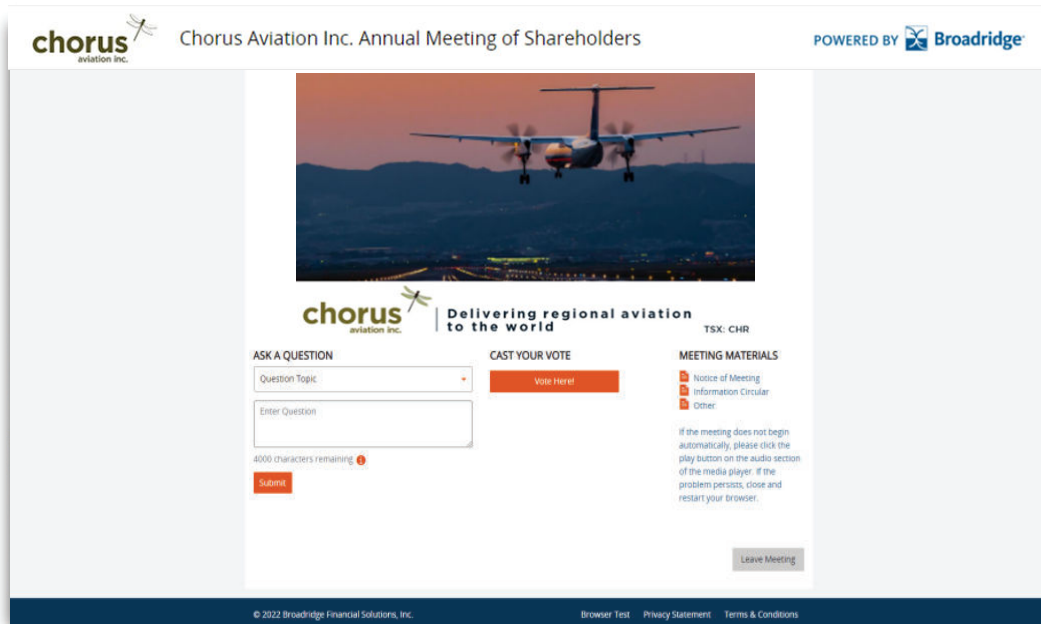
chorus
aviation inc.

Chorus Aviation Inc. Annual Meeting of Shareholders

POWERED BY Broadridge

chorus
aviation inc.
Delivering regional aviation to the world
TSX: CHR

ASK A QUESTION

Question Topic

Enter Question

4000 characters remaining

Submit

CAST YOUR VOTE

Vote Here!

MEETING MATERIALS

Notice of Meeting
Information Circular
Other

If the meeting does not begin automatically, please click the play button on the audio section of the media player. If the problem persists, close and restart your browser.

Leave Meeting

© 2022 Broadridge Financial Solutions, Inc.

Browser Test Privacy Statement Terms & Conditions